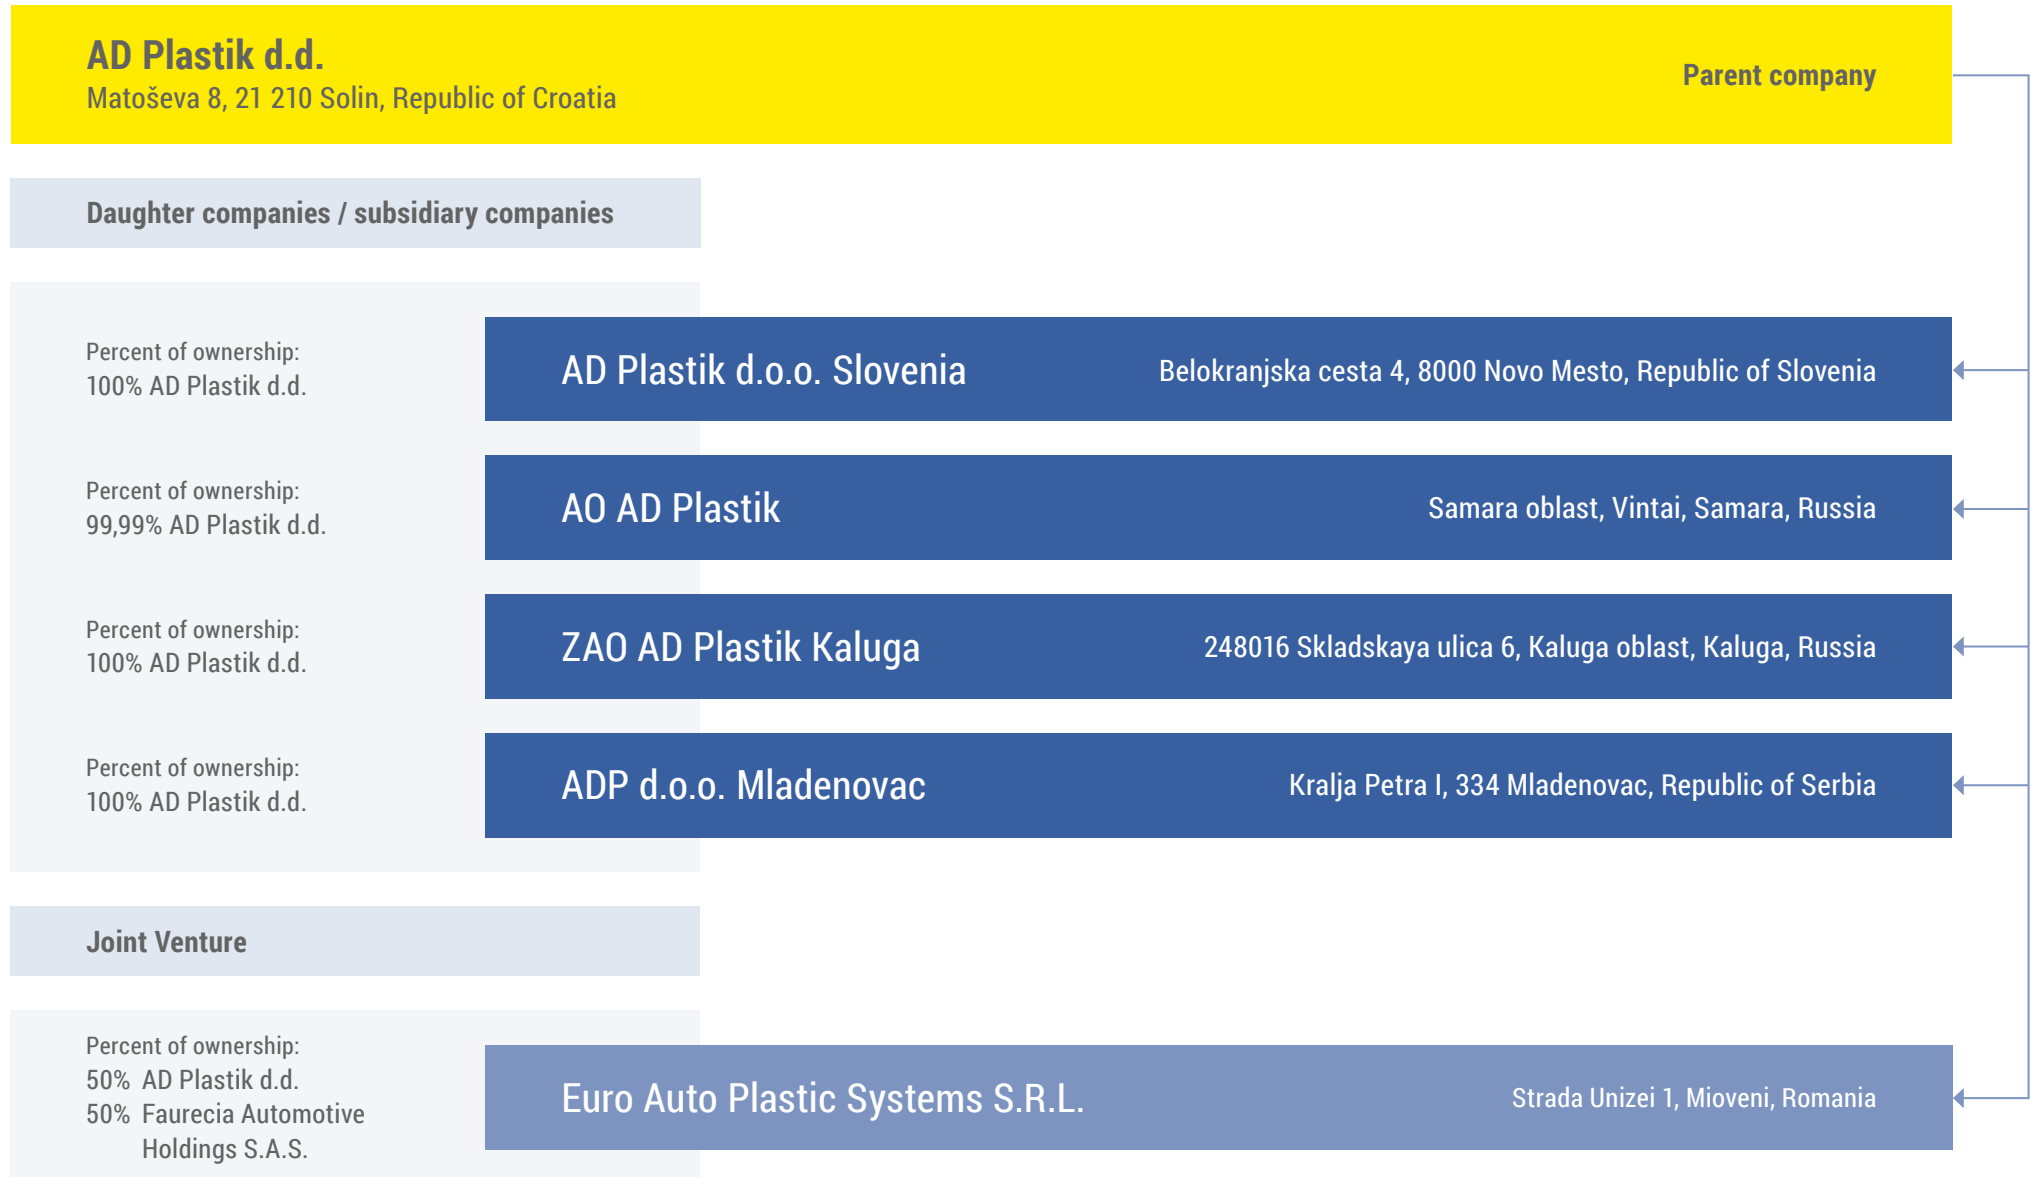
AD Plastik d.d.
Matoševa 8, 21 210 Solin, Republic of Croatia

Parent company

Daughter companies / subsidiary companies

Percent of ownership:
100% AD Plastik d.d.

AD Plastik d.o.o. Slovenia

Belokranjska cesta 4, 8000 Novo Mesto, Republic of Slovenia

Percent of ownership:
99,99% AD Plastik d.d.

AO AD Plastik

Samara oblast, Vintai, Samara, Russia

Percent of ownership:
100% AD Plastik d.d.

ZAO AD Plastik Kaluga

248016 Skladskaya ulica 6, Kaluga oblast, Kaluga, Russia

Percent of ownership:
100% AD Plastik d.d.

ADP d.o.o. Mladenovac

Kralja Petra I, 334 Mladenovac, Republic of Serbia

Joint Venture

Percent of ownership:
50% AD Plastik d.d.
50% Faurecia Automotive Holdings S.A.S.

Euro Auto Plastic Systems S.R.L.

Strada Unizei 1, Mioveni, Romania